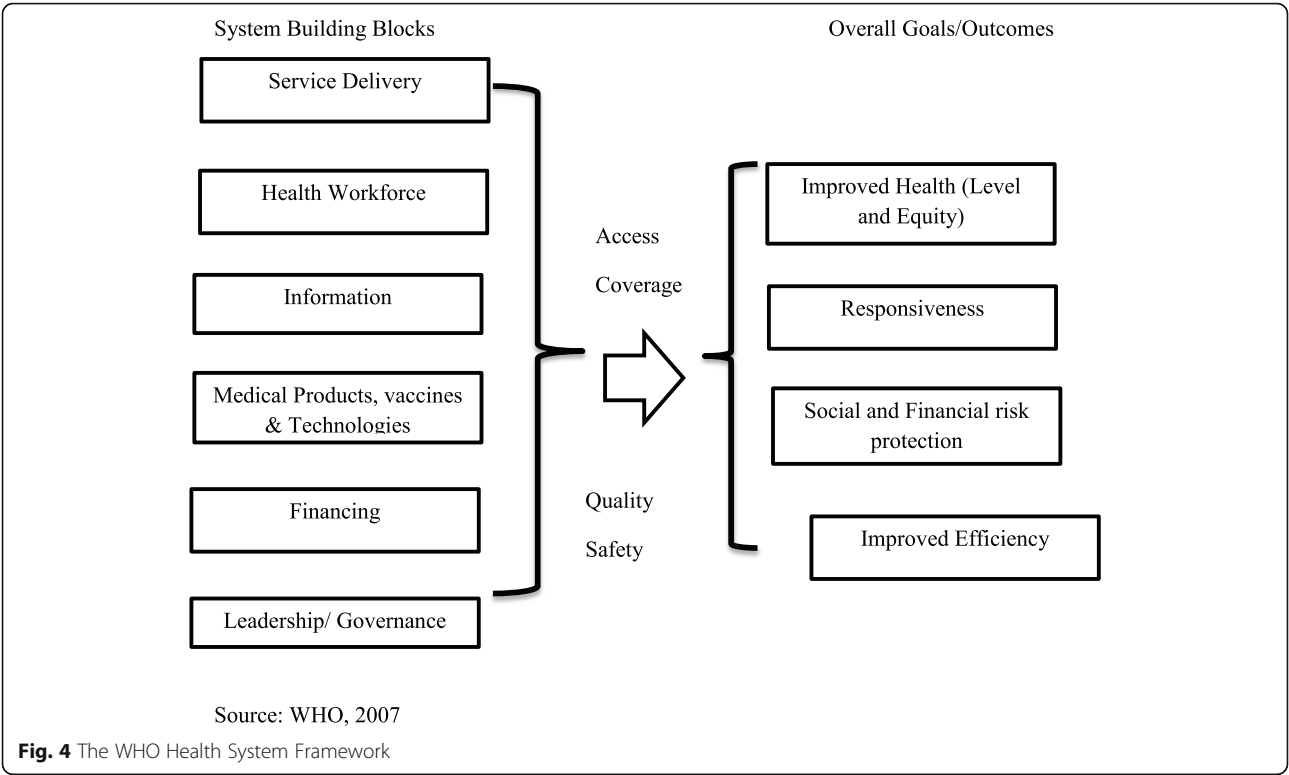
System Building Blocks

Overall Goals/Outcomes

Service Delivery

Health Workforce

Information

Medical Products, vaccines & Technologies

Financing

Leadership/ Governance

Access

Coverage

Quality

Safety

Improved Health (Level and Equity)

Responsiveness

Social and Financial risk protection

Improved Efficiency

Source: WHO, 2007

**Fig. 4** The WHO Health System Framework